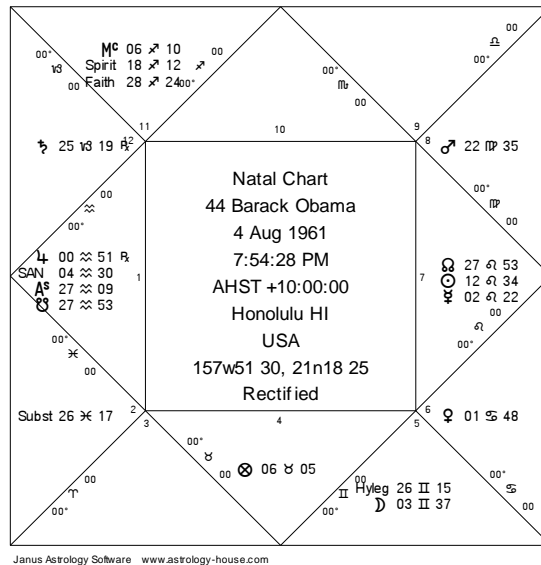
00° ♑ 00 Mc 06 ♐ 10 Spirit 18 ♐ 12 Faith 28 ♐ 24 00° ♐ 00

00 ♎ 00°

00° ♏ 00

11 10 9 12 8

♄ 25 ♑ 19 ℞

♂ 22 ♍ 35

00 ♒ 00°

00° ♍ 00

Natal Chart
44 Barack Obama
4 Aug 1961
7:54:28 PM
AHST +10:00:00
Honolulu HI
USA
157w51 30, 21n18 25
Rectified

♃ 00 ♒ 51 ℞
SAN 04 ♒ 30
As 27 ♒ 09
☋ 27 ♒ 53

1 7

☊ 27 ♌ 53
☉ 12 ♌ 34
☿ 02 ♌ 22

00 ♌ 00°

00° ♓ 00

Subst 26 ♓ 17

2 3 4 5 6

♀ 01 ♋ 48

00° ♉ 00 ⊗ 06 ♉ 05

00 ♈ 00°

00 ♊ 00° Hyleg 26 ♊ 15 ☽ 03 ♊ 37

00° ♋ 00

Janus Astrology Software www.astrology-house.com